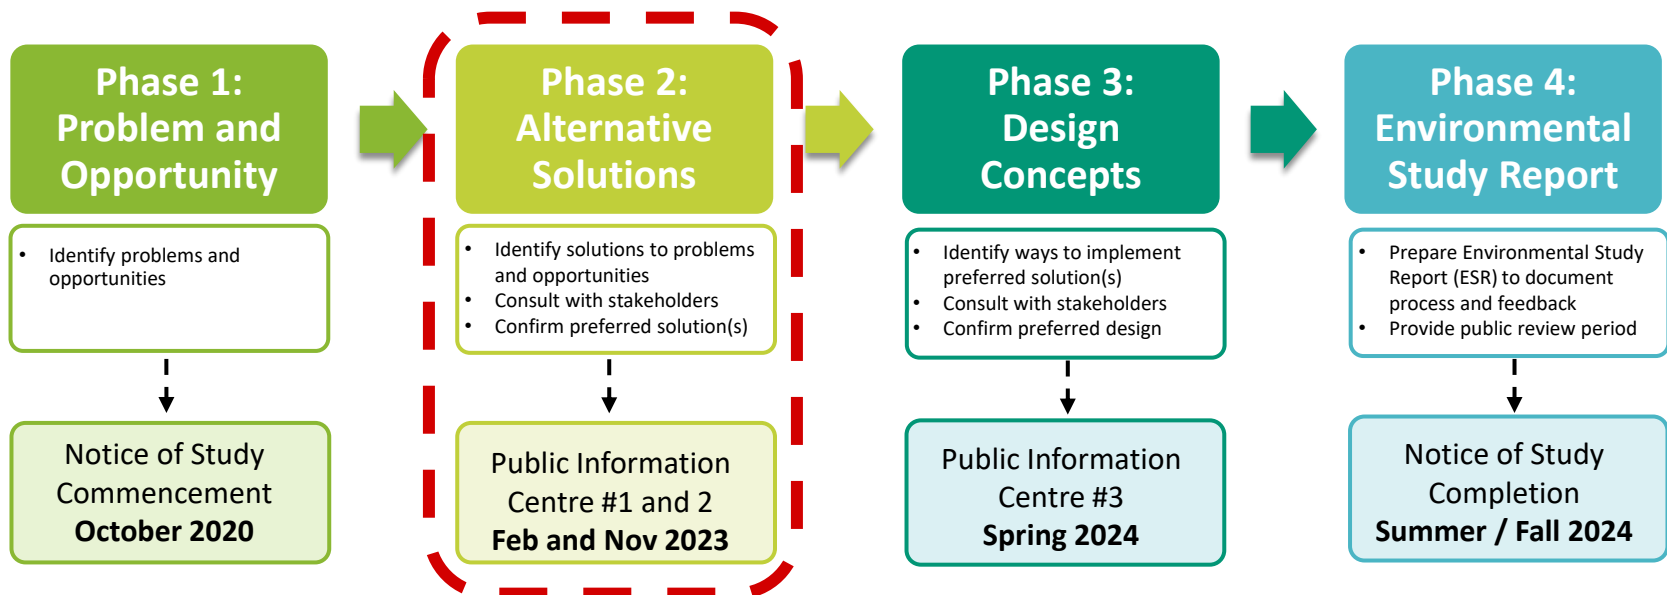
Phase 1: Problem and Opportunity

• Identify problems and opportunities

Notice of Study Commencement
October 2020

Phase 2: Alternative Solutions

• Identify solutions to problems and opportunities
• Consult with stakeholders
• Confirm preferred solution(s)

Public Information Centre #1 and 2
Feb and Nov 2023

Phase 3: Design Concepts

• Identify ways to implement preferred solution(s)
• Consult with stakeholders
• Confirm preferred design

Public Information Centre #3
Spring 2024

Phase 4: Environmental Study Report

• Prepare Environmental Study Report (ESR) to document process and feedback
• Provide public review period

Notice of Study Completion
Summer / Fall 2024